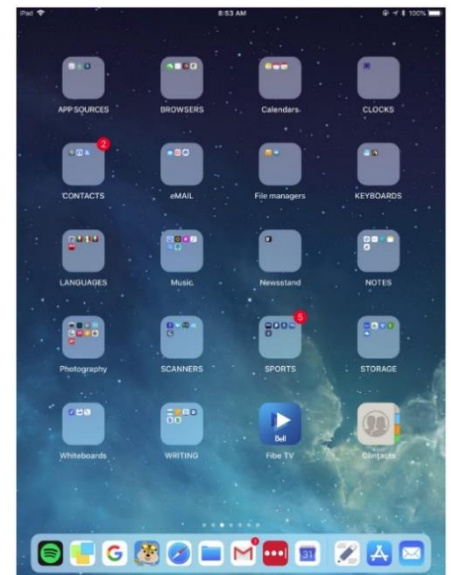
iPad
8:53 AM
100%

APP SOURCES
BROWSERS
Calendars
CLOCKS

2
CONTACTS
eMAIL
File managers
KEYBOARDS

LANGUAGES
Music
Newsstand
NOTES

Photography
SCANNERS
5
SPORTS
STORAGE

Whiteboards
WRITING
Bell
Fibe TV
Contacts

G
1
31